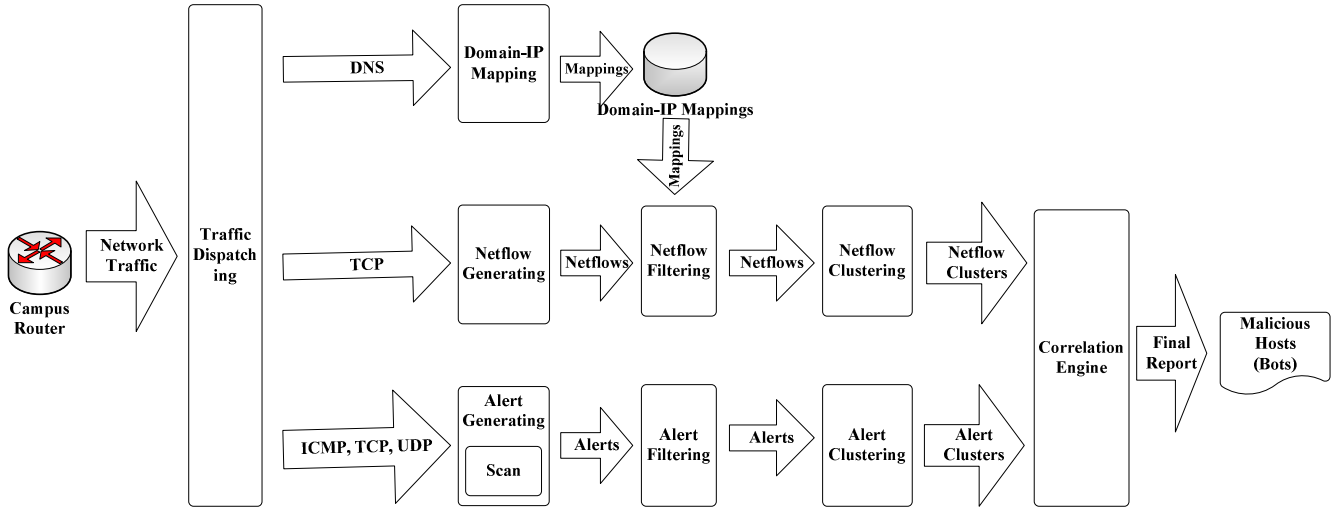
Campus Router

Network Traffic

Traffic Dispatching

DNS

Domain-IP Mapping

Mappings

Domain-IP Mappings

Mappings

TCP

Netflow Generating

Netflows

Netflow Filtering

Netflows

Netflow Clustering

Netflow Clusters

ICMP, TCP, UDP

Alert Generating

Scan

Alerts

Alert Filtering

Alerts

Alert Clustering

Alert Clusters

Correlation Engine

Final Report

Malicious Hosts (Bots)